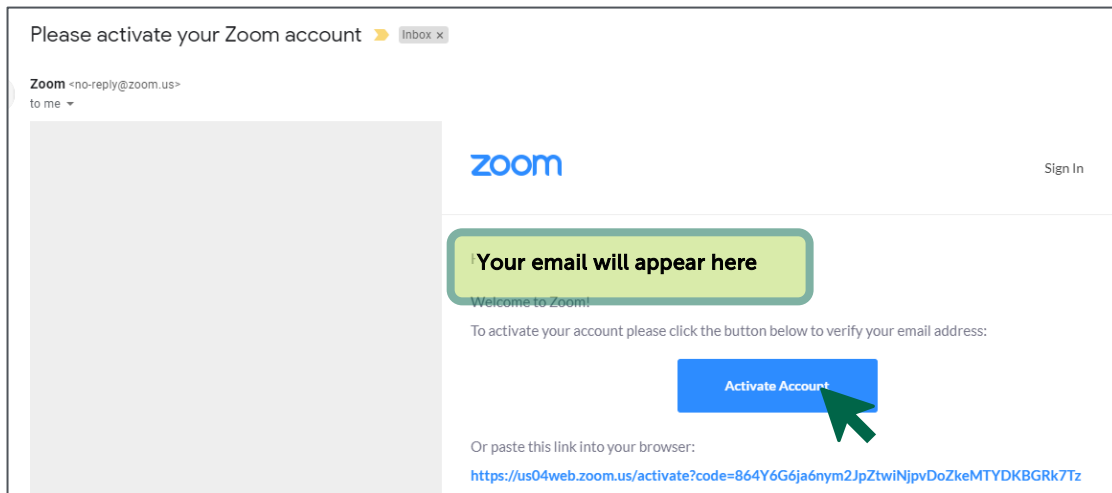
Please activate your Zoom account Inbox ×

Zoom <no-reply@zoom.us>
to me

zoom

Sign In

H Your email will appear here

Welcome to Zoom!

To activate your account please click the button below to verify your email address:

Activate Account

Or paste this link into your browser:

https://us04web.zoom.us/activate?code=864Y6G6ja6nym2JpZtwiNjpvDoZkeMTYDKBGRk7Tz